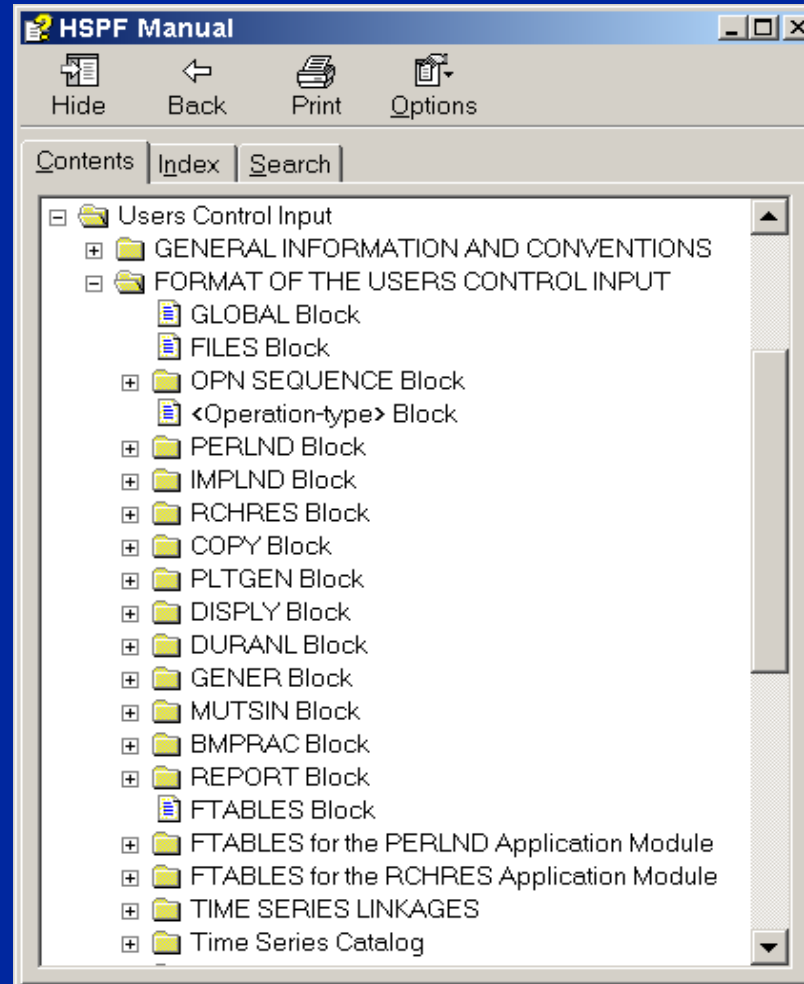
HSPF Manual

Hide Back Print Options

Contents Index Search

Users Control Input
GENERAL INFORMATION AND CONVENTIONS
FORMAT OF THE USERS CONTROL INPUT
GLOBAL Block
FILES Block
OPN SEQUENCE Block
<Operation-type> Block
PERLND Block
IMPLND Block
RCHRES Block
COPY Block
PLTGEN Block
DISPLY Block
DURANL Block
GENER Block
MUTSIN Block
BMPRAC Block
REPORT Block
FTABLES Block
FTABLES for the PERLND Application Module
FTABLES for the RCHRES Application Module
TIME SERIES LINKAGES
Time Series Catalog